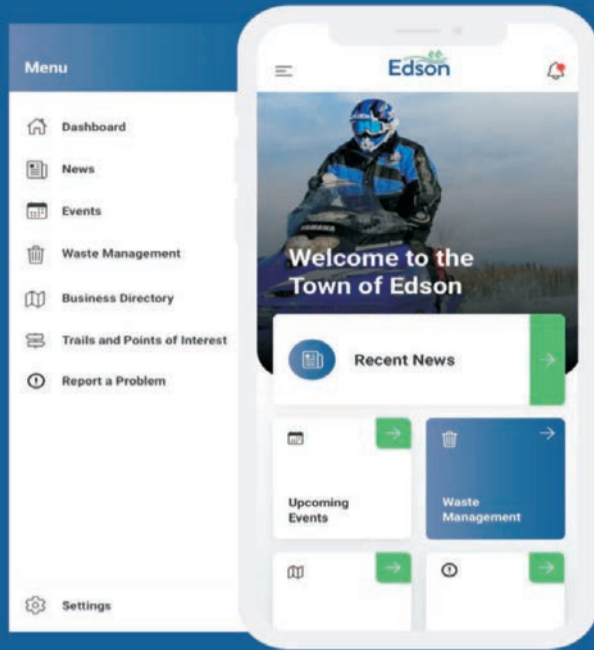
Menu

Dashboard

News

Events

Waste Management

Business Directory

Trails and Points of Interest

Report a Problem

Settings

Edson

Welcome to the Town of Edson

Recent News

Upcoming Events

Waste Management